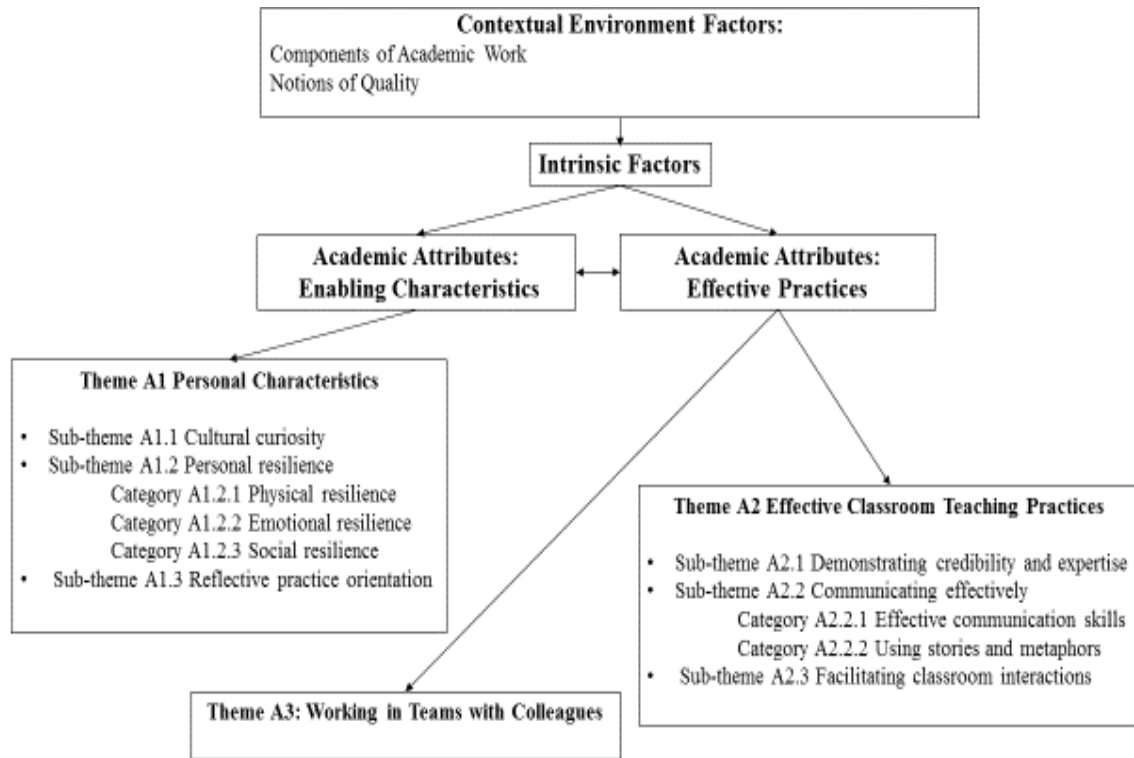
Contextual Environment Factors:
Components of Academic Work
Notions of Quality

Intrinsic Factors

Academic Attributes: Enabling Characteristics

Academic Attributes: Effective Practices

Theme A1 Personal Characteristics

• Sub-theme A1.1 Cultural curiosity
• Sub-theme A1.2 Personal resilience
Category A1.2.1 Physical resilience
Category A1.2.2 Emotional resilience
Category A1.2.3 Social resilience
• Sub-theme A1.3 Reflective practice orientation

Theme A2 Effective Classroom Teaching Practices

• Sub-theme A2.1 Demonstrating credibility and expertise
• Sub-theme A2.2 Communicating effectively
Category A2.2.1 Effective communication skills
Category A2.2.2 Using stories and metaphors
• Sub-theme A2.3 Facilitating classroom interactions

Theme A3: Working in Teams with Colleagues